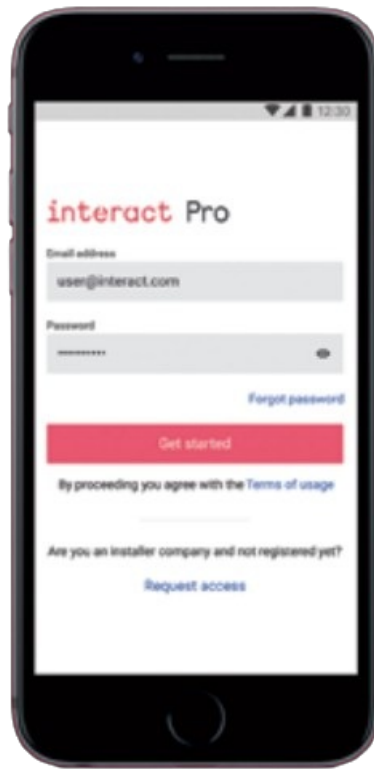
12:30

interact Pro

Email address

user@interact.com

Password

••••••••••

Forgot password

Get started

By proceeding you agree with the Terms of usage

Are you an installer company and not registered yet?

Request access